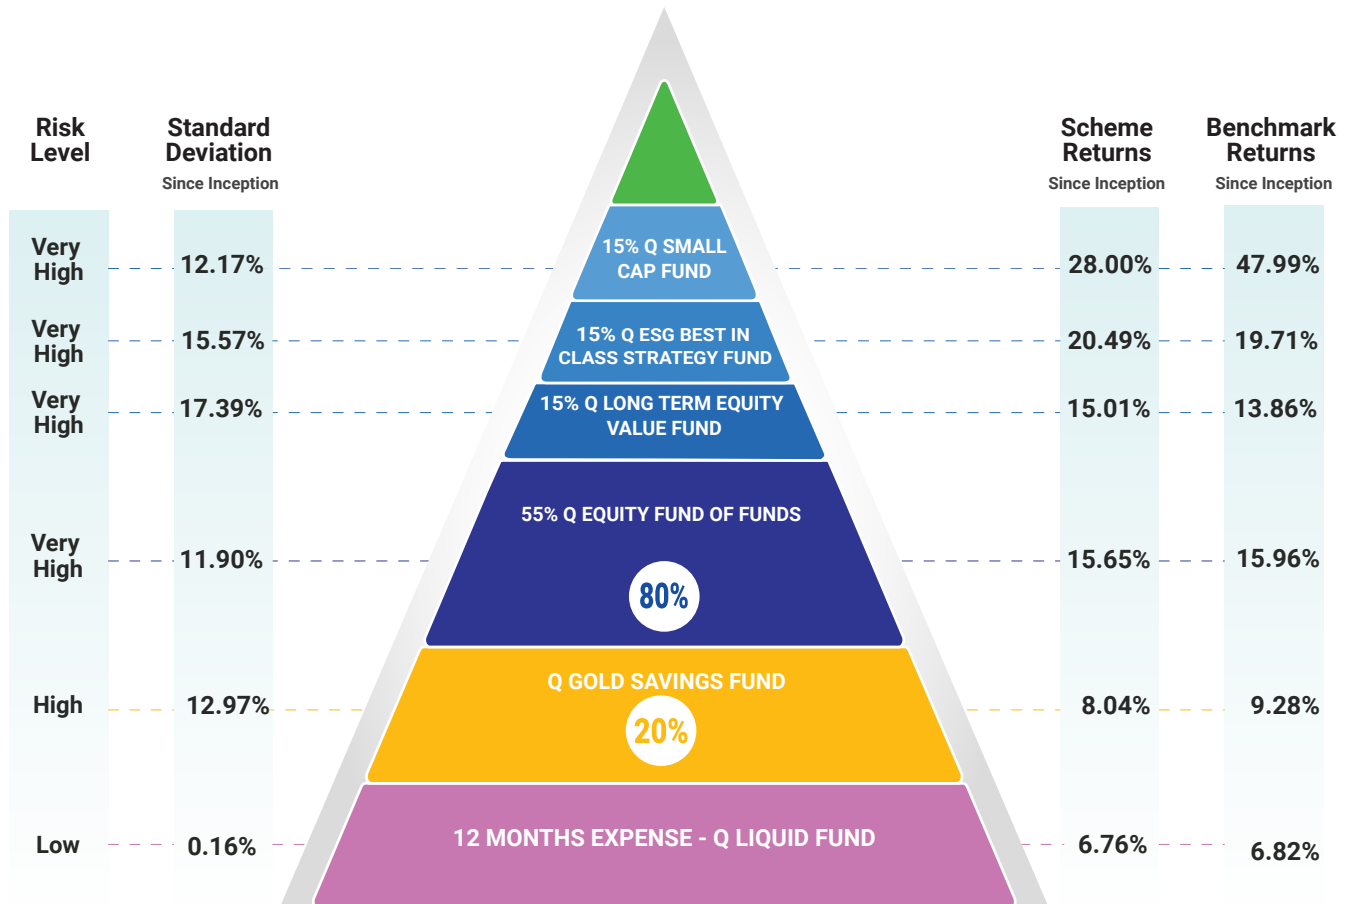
Risk Level

Standard Deviation
Since Inception

Scheme Returns
Since Inception

Benchmark Returns
Since Inception

Very High 12.17% 15% Q SMALL CAP FUND 28.00% 47.99%

Very High 15.57% 15% Q ESG BEST IN CLASS STRATEGY FUND 20.49% 19.71%

Very High 17.39% 15% Q LONG TERM EQUITY VALUE FUND 15.01% 13.86%

Very High 11.90% 55% Q EQUITY FUND OF FUNDS 15.65% 15.96%

80%

High 12.97% Q GOLD SAVINGS FUND 8.04% 9.28%

20%

Low 0.16% 12 MONTHS EXPENSE - Q LIQUID FUND 6.76% 6.82%